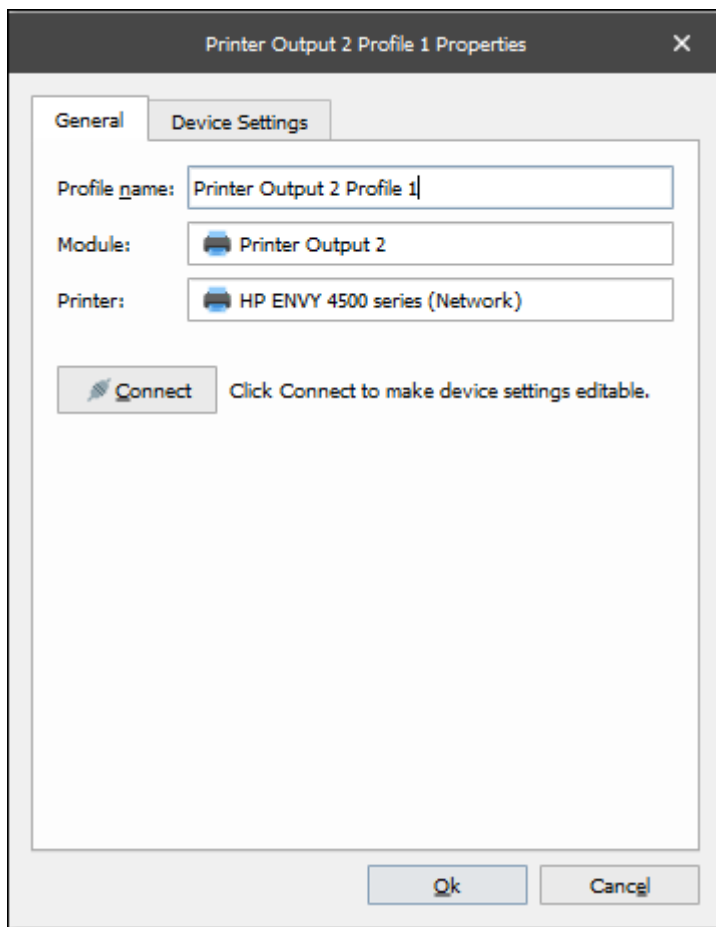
Printer Output 2 Profile 1 Properties ✕

General | Device Settings

Profile name: Printer Output 2 Profile 1

Module: Printer Output 2

Printer: HP ENVY 4500 series (Network)

Connect | Click Connect to make device settings editable.

Ok | Cancel